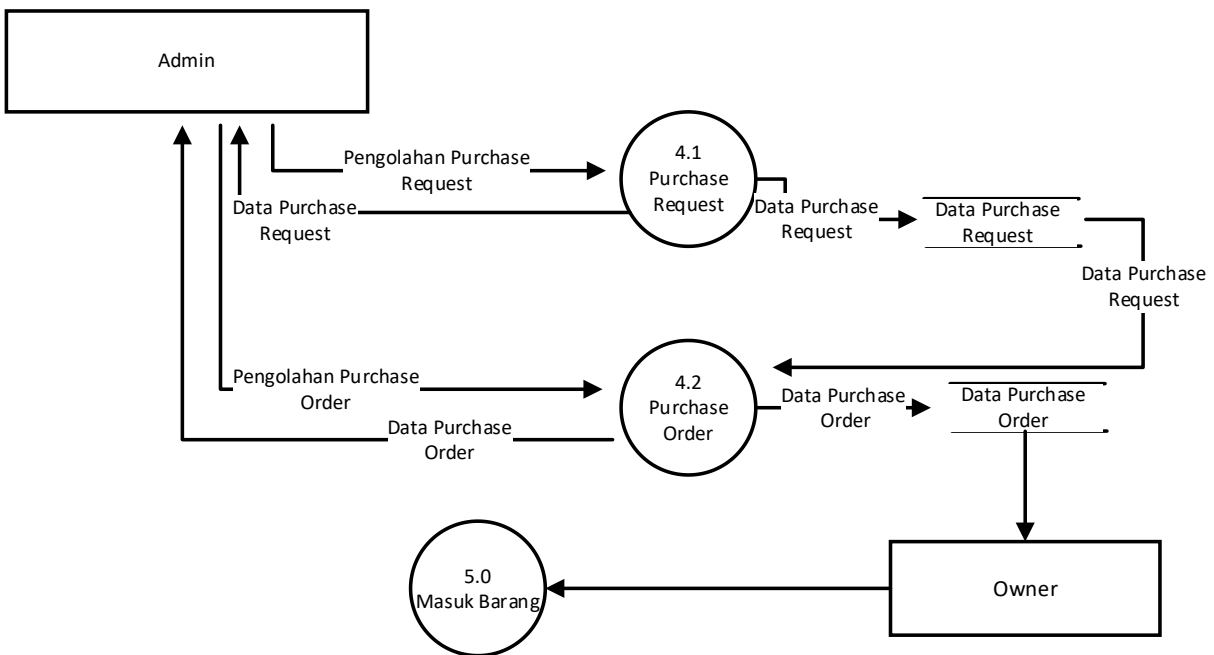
Admin

Pengolahan Purchase Request

Data Purchase Request

4.1 Purchase Request

Data Purchase Request

Data Purchase Request

Data Purchase Request

Pengolahan Purchase Order

Data Purchase Order

4.2 Purchase Order

Data Purchase Order

Data Purchase Order

5.0 Masuk Barang

Owner